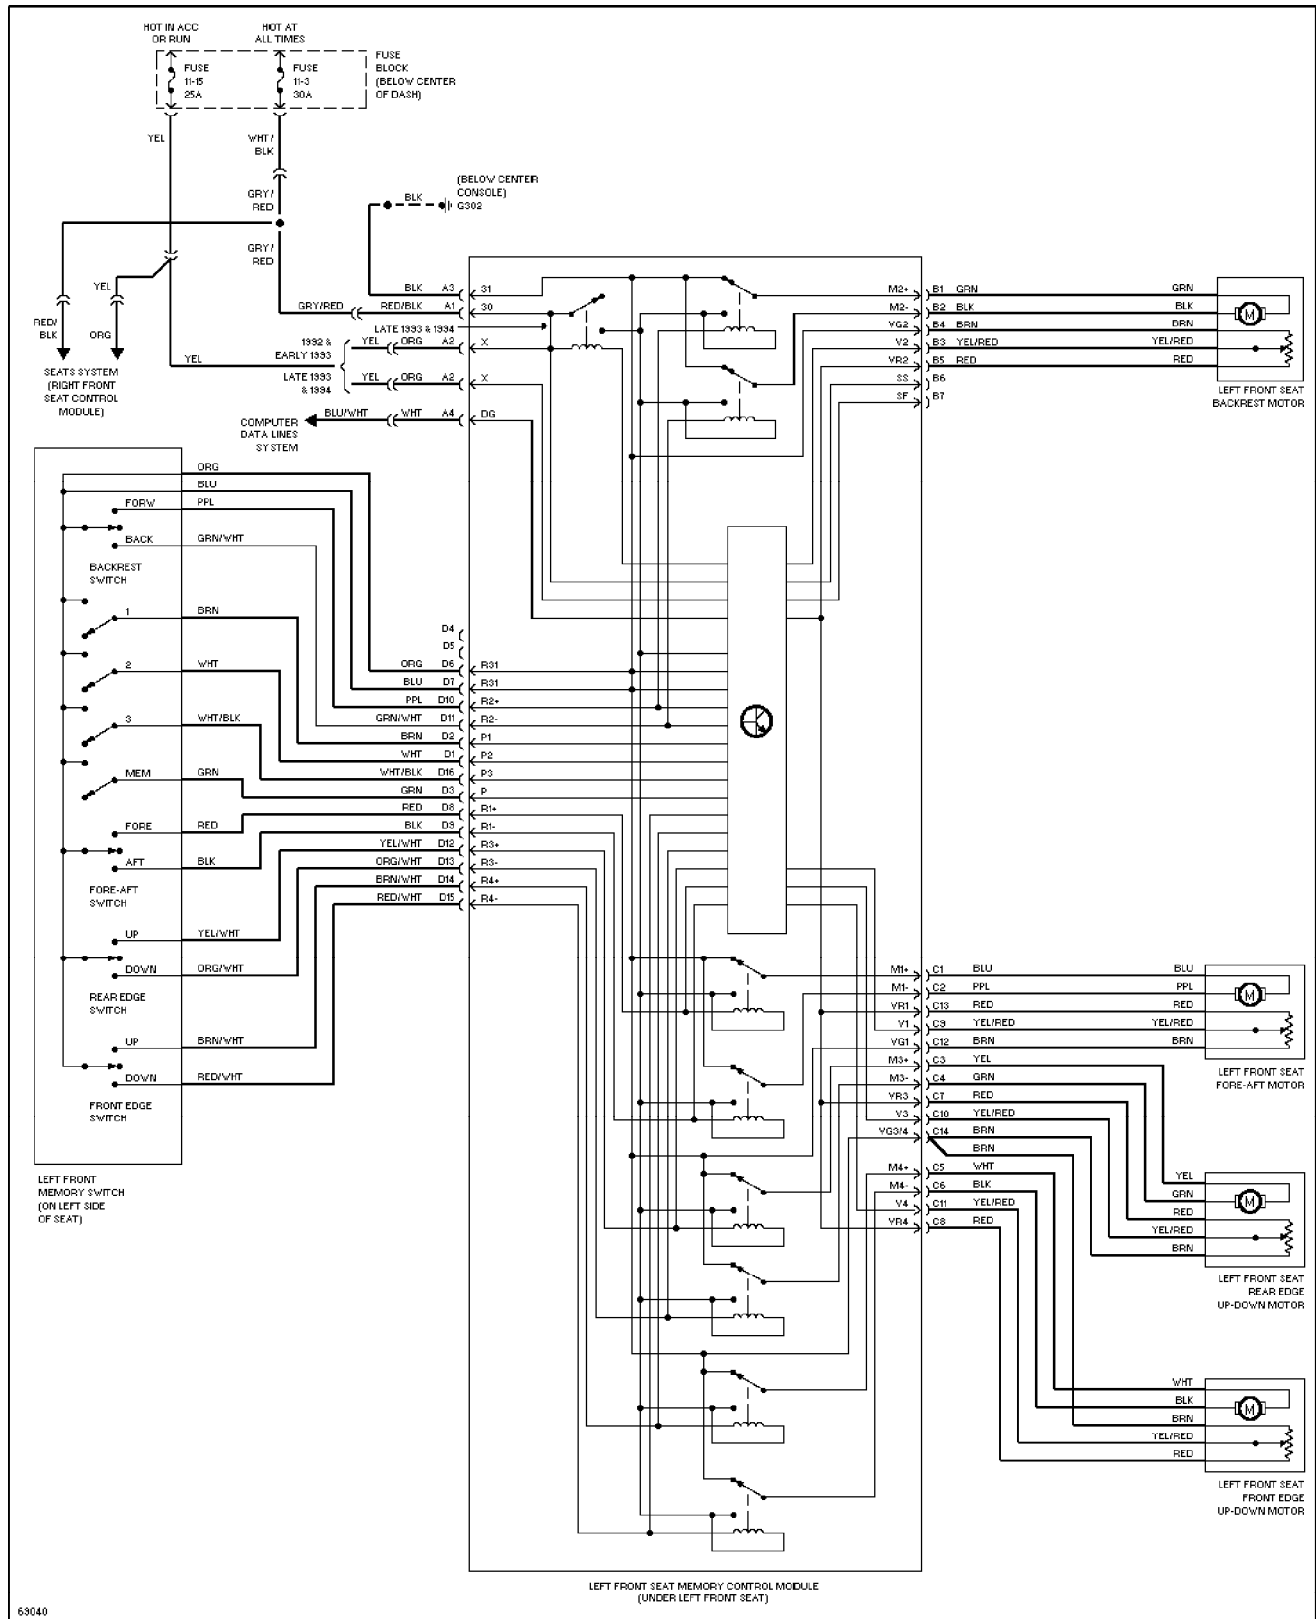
HOT IN ACC OR RUN

HOT AT ALL TIMES

FUSE 11-15 25A

FUSE 11-3 30A

FUSE BLOCK (BELOW CENTER OF DASH)

YEL

WHT / BLK

GRY / RED

GRY / RED

BLK

(BELOW CENTER CONSOLE) G302

RED / BLK

YEL

ORG

SEATS SYSTEM (RIGHT FRONT SEAT CONTROL MODULE)

YEL

BLK A3 31
GRY/RED
RED/BLK A1 30
LATE 1993 & 1994
1992 & EARLY 1993 YEL ORG A2 X
LATE 1993 & 1994 YEL ORG A2 X
COMPUTER DATA LINES SYSTEM BLU/WHT WHT A4 DG

M2+ B1 GRN GRN
M2- B2 BLK BLK
VG2 B4 BRN BRN
V2 B3 YEL/RED YEL/RED
VR2 B5 RED RED
SS B6
SF B7

LEFT FRONT SEAT BACKREST MOTOR

ORG
BLU
FORW PPL
BACK GRN/WHT
BACKREST SWITCH
1 BRN
2 WHT
3 WHT/BLK
MEM GRN
FORE RED
AFT BLK
FORE-AFT SWITCH
UP YEL/WHT
DOWN ORG/WHT
REAR EDGE SWITCH
UP BRN/WHT
DOWN RED/WHT
FRONT EDGE SWITCH

LEFT FRONT MEMORY SWITCH (ON LEFT SIDE OF SEAT)

D4
D5
ORG D6 R31
BLU D7 R31
PPL D10 R2+
GRN/WHT D11 R2-
BRN D2 P1
WHT D1 P2
WHT/BLK D16 P3
GRN D3 P
RED D8 R1+
BLK D9 R1-
YEL/WHT D12 R3+
ORG/WHT D13 R3-
BRN/WHT D14 R4+
RED/WHT D15 R4-

M1+ C1 BLU BLU
M1- C2 PPL PPL
VR1 C13 RED RED
V1 C9 YEL/RED YEL/RED
VG1 C12 BRN BRN
LEFT FRONT SEAT FORE-AFT MOTOR

M3+ C3 YEL
M3- C4 GRN
VR3 C7 RED
V3 C10 YEL/RED
VG3/4 C14 BRN
BRN
M4+ C5 WHT
M4- C6 BLK
V4 C11 YEL/RED
VR4 C8 RED

YEL
GRN
RED
YEL/RED
BRN
LEFT FRONT SEAT REAR EDGE UP-DOWN MOTOR

WHT
BLK
BRN
YEL/RED
RED
LEFT FRONT SEAT FRONT EDGE UP-DOWN MOTOR

LEFT FRONT SEAT MEMORY CONTROL MODULE (UNDER LEFT FRONT SEAT)

63040